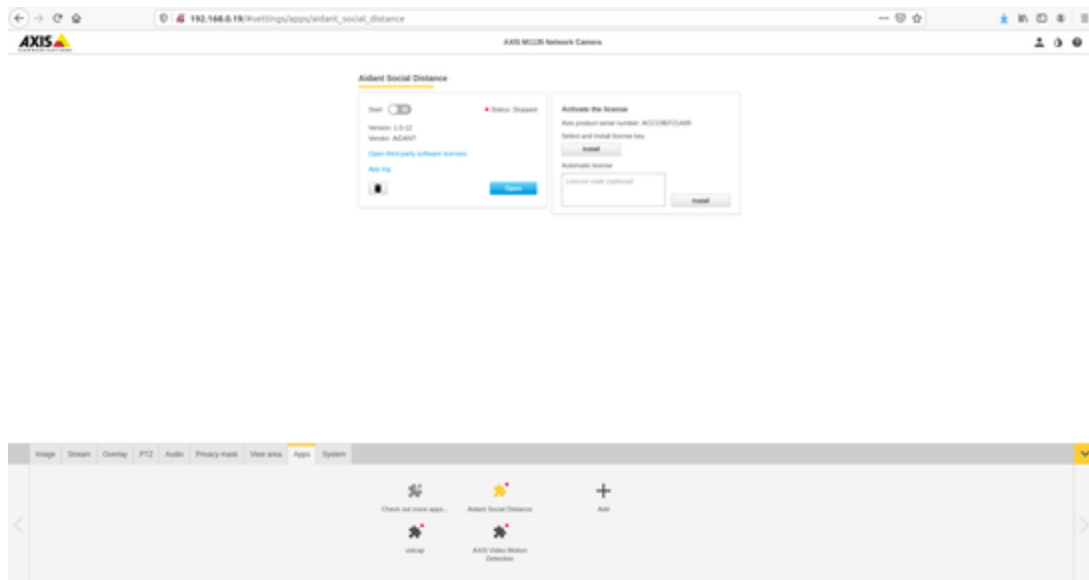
192.168.0.19/#settings/apps/aidant_social_distance

AXIS

AXIS M1135 Network Camera

Aidant Social Distance

Start

Status: Stopped

Version: 1.0-12
Vendor: AIDANT

Open third-party software licenses

App log

Open

Activate the license

Axis product serial number: ACCC8EFC1A06

Select and install license key

Install

Automatic license

License code (optional)

Install

Image Stream Overlay PTZ Audio Privacy mask View area Apps System

Check out more apps...

Aidant Social Distance

Add

vidcap

AXIS Video Motion Detection